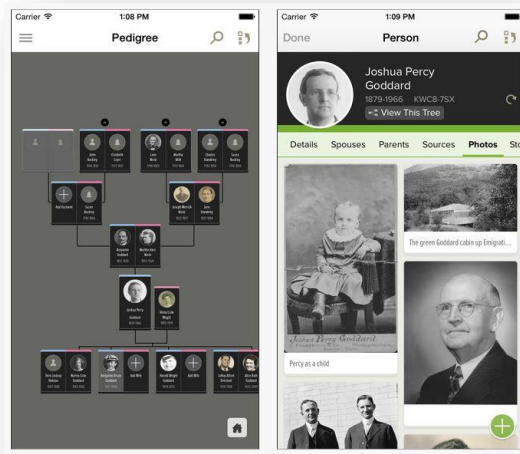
Carrier
1:08 PM
Pedigree

John Hockey
Elizabeth Cope
Lewis Wick
Martha Wick
Charles Standing
Susan Hockey

Add Husband
Susan Hockey
George Merrick Wick
Jane Standing

Benjamin Goddard
Martha Ann Wick

Joshua Percy Goddard
Nona Cole Wright

Carrier
1:09 PM
Done
Person

Joshua Percy Goddard
1879-1966 KWC8-7SX
View This Tree

Details
Spouses
Parents
Sources
Photos
St

Joshua Percy Goddard
Percy as a child

The green Goddard cabin up Emigrati...